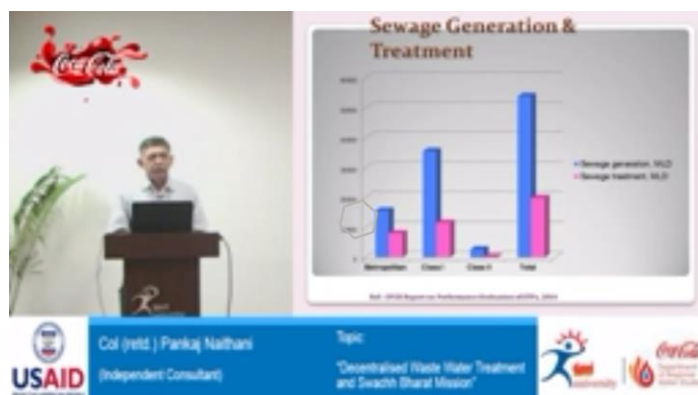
Coca-Cola

Sewage Generation & Treatment

Sewage generation, MLD
Sewage treatment, MLD

Metropolitan
Class I
Class II
Total

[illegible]

USAID

Col (retd.) Pankaj Naithani
(Independent Consultant)

Topic:
"Decentralised Waste Water Treatment and Swachh Bharat Mission"

Coca-Cola